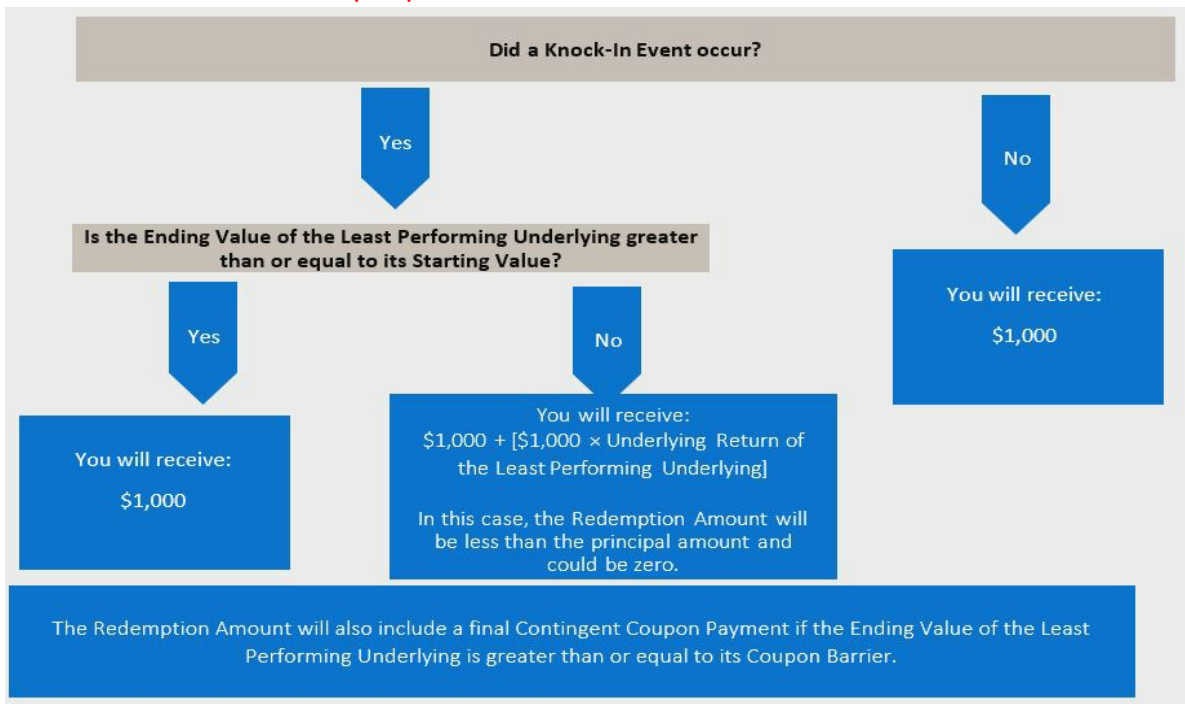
Did a Knock-In Event occur?

Yes

No

Is the Ending Value of the Least Performing Underlying greater than or equal to its Starting Value?

You will receive:

$1,000

Yes

No

You will receive:

$1,000

You will receive:
$1,000 + [$1,000 × Underlying Return of the Least Performing Underlying]

In this case, the Redemption Amount will be less than the principal amount and could be zero.

The Redemption Amount will also include a final Contingent Coupon Payment if the Ending Value of the Least Performing Underlying is greater than or equal to its Coupon Barrier.